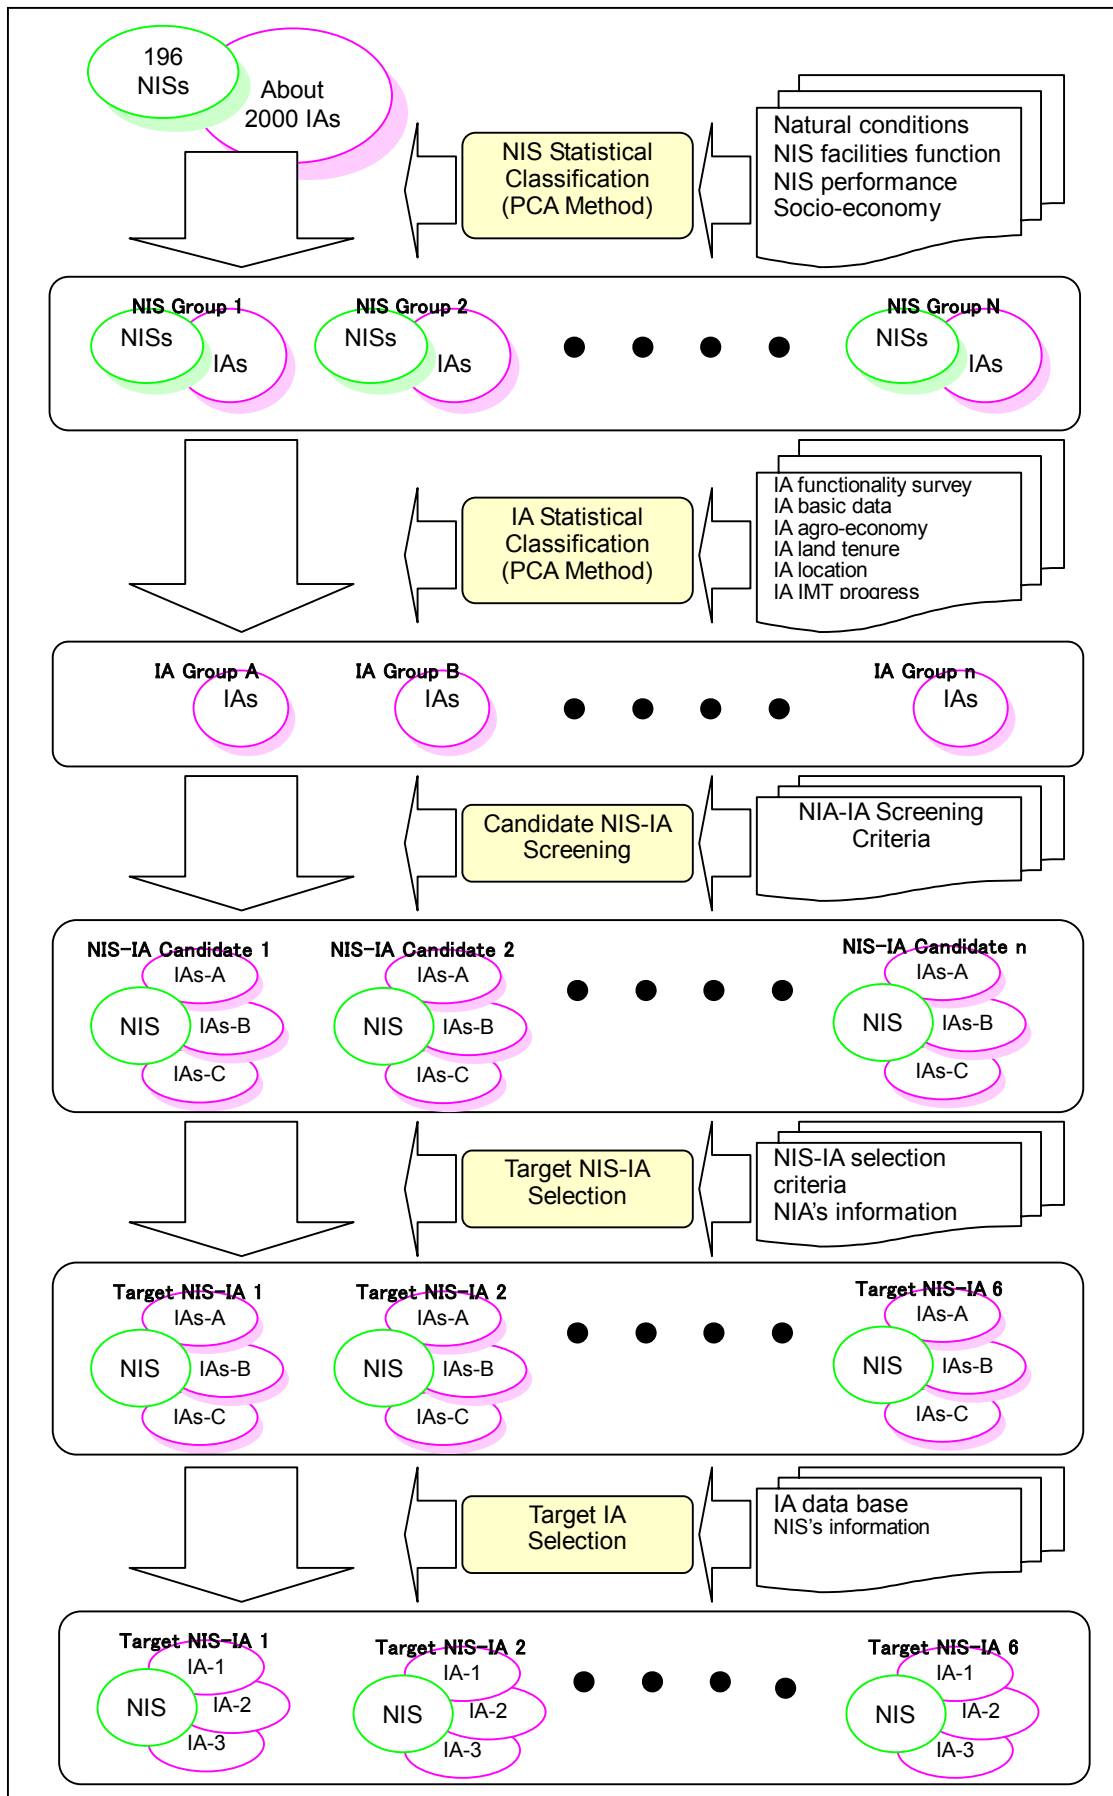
196 NISs

About 2000 IAs

NIS Statistical Classification (PCA Method)

Natural conditions
NIS facilities function
NIS performance
Socio-economy

NIS Group 1
NISs
IAs

NIS Group 2
NISs
IAs

NIS Group N
NISs
IAs

IA Statistical Classification (PCA Method)

IA functionality survey
IA basic data
IA agro-economy
IA land tenure
IA location
IA IMT progress

IA Group A
IAs

IA Group B
IAs

IA Group n
IAs

Candidate NIS-IA Screening

NIA-IA Screening Criteria

NIS-IA Candidate 1
IAs-A
NIS
IAs-B
IAs-C

NIS-IA Candidate 2
IAs-A
NIS
IAs-B
IAs-C

NIS-IA Candidate n
IAs-A
NIS
IAs-B
IAs-C

Target NIS-IA Selection

NIS-IA selection criteria
NIA's information

Target NIS-IA 1
IAs-A
NIS
IAs-B
IAs-C

Target NIS-IA 2
IAs-A
NIS
IAs-B
IAs-C

Target NIS-IA 6
IAs-A
NIS
IAs-B
IAs-C

Target IA Selection

IA data base
NIS's information

Target NIS-IA 1
IA-1
NIS
IA-2
IA-3

Target NIS-IA 2
IA-1
NIS
IA-2
IA-3

Target NIS-IA 6
IA-1
NIS
IA-2
IA-3